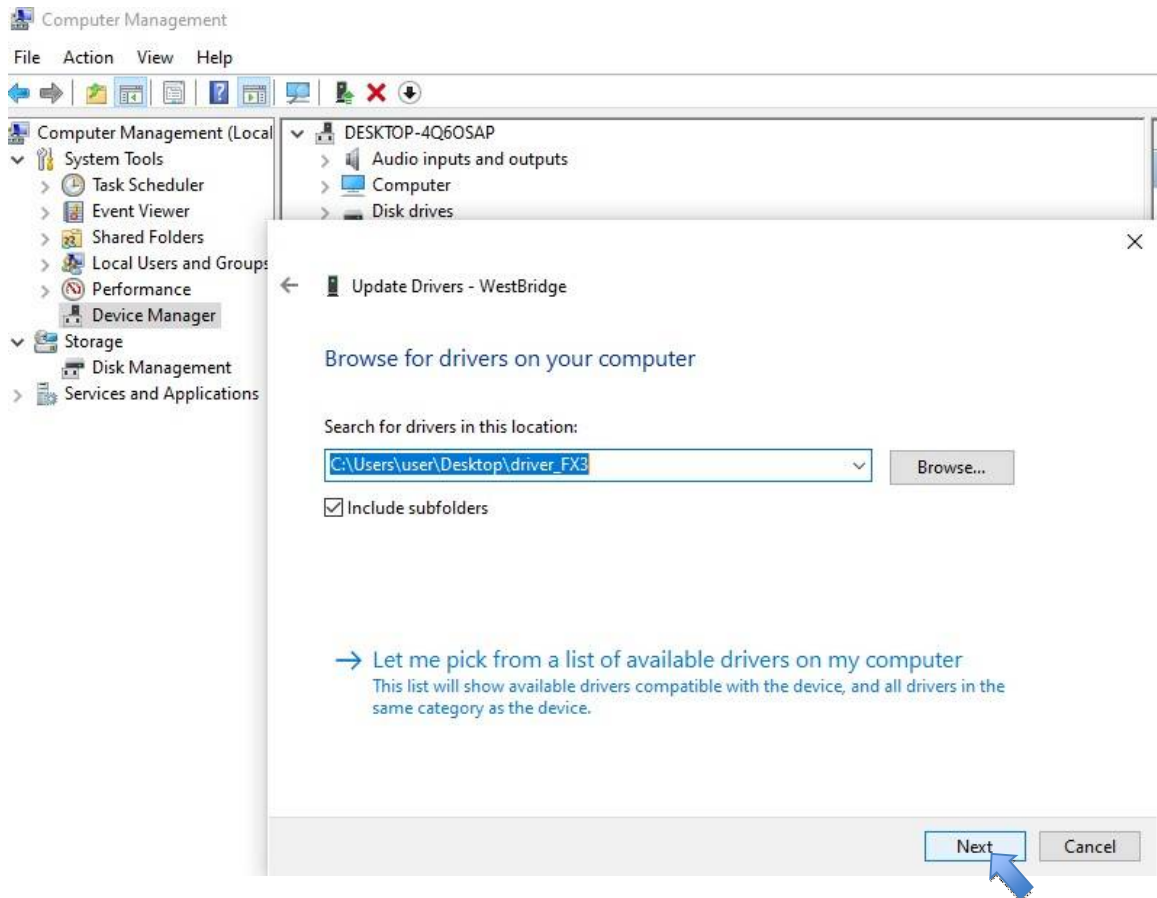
Computer Management

File Action View Help

Computer Management (Local
System Tools
Task Scheduler
Event Viewer
Shared Folders
Local Users and Groups
Performance
Device Manager
Storage
Disk Management
Services and Applications

DESKTOP-4Q6OSAP
Audio inputs and outputs
Computer
Disk drives

×

← Update Drivers - WestBridge

Browse for drivers on your computer

Search for drivers in this location:

C:\Users\user\Desktop\driver_FX3

Browse...

Include subfolders

→ Let me pick from a list of available drivers on my computer
This list will show available drivers compatible with the device, and all drivers in the same category as the device.

Next

Cancel